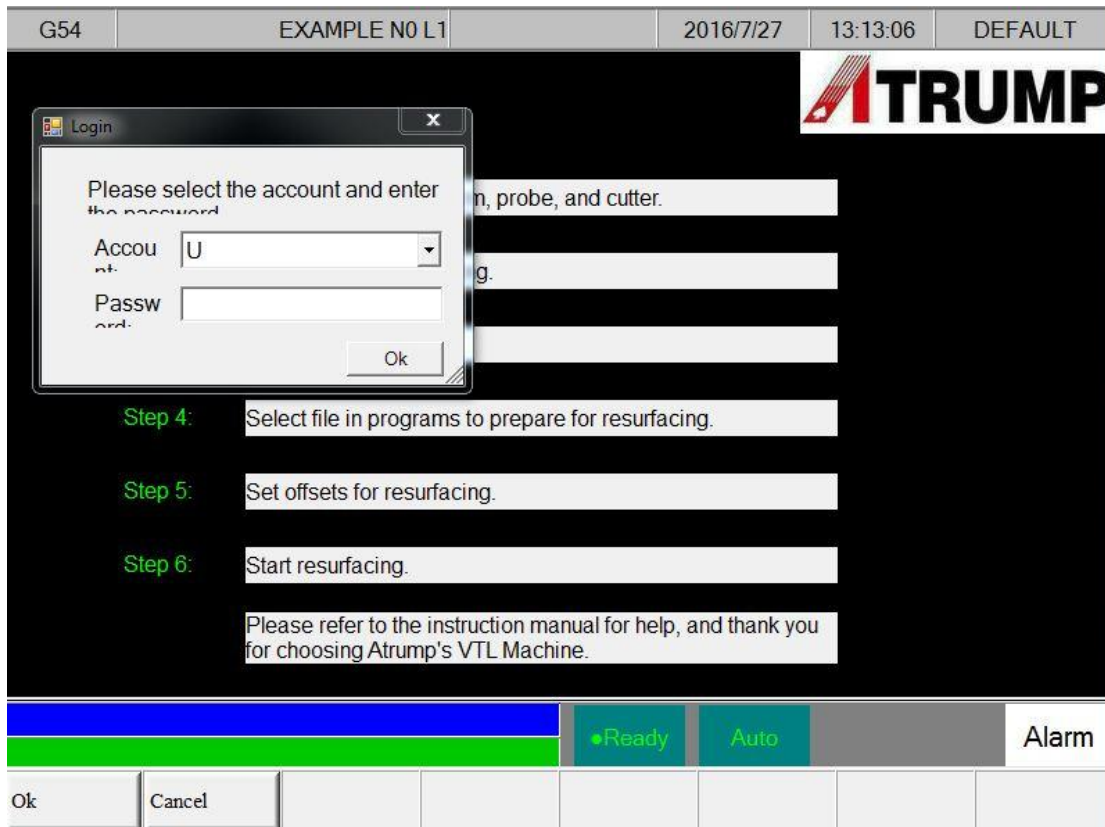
G54 | EXAMPLE N0 L1 | 2016/7/27 | 13:13:06 | DEFAULT

TRUMP

Login

Please select the account and enter the password

Accou nt: U

Passw ord:

Ok

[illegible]n, probe, and cutter.

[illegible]g.

Step 4: Select file in programs to prepare for resurfacing.

Step 5: Set offsets for resurfacing.

Step 6: Start resurfacing.

Please refer to the instruction manual for help, and thank you for choosing Atrump's VTL Machine.

•Ready

Auto

Alarm

Ok

Cancel